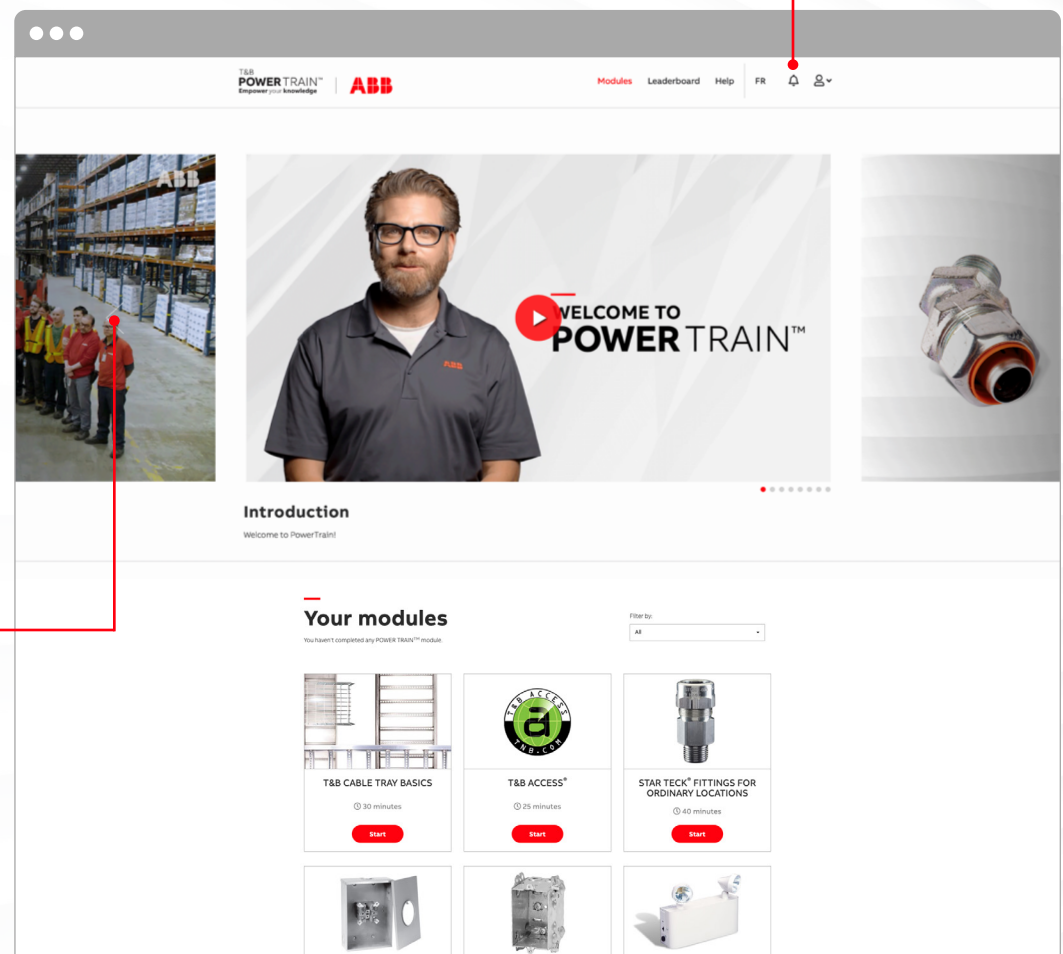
T&B POWER TRAIN™ Empower your knowledge | ABB

Modules Leaderboard Help FR

ABB

WELCOME TO POWER TRAIN™

Introduction

Welcome to PowerTrain!

Your modules

You haven't completed any POWER TRAIN™ module

Filter by:

All

T&B CABLE TRAY BASICS

30 minutes

Start

T&B ACCESS TNB.COM

T&B ACCESS®

25 minutes

Start

STAR TECK® FITTINGS FOR ORDINARY LOCATIONS

40 minutes

Start